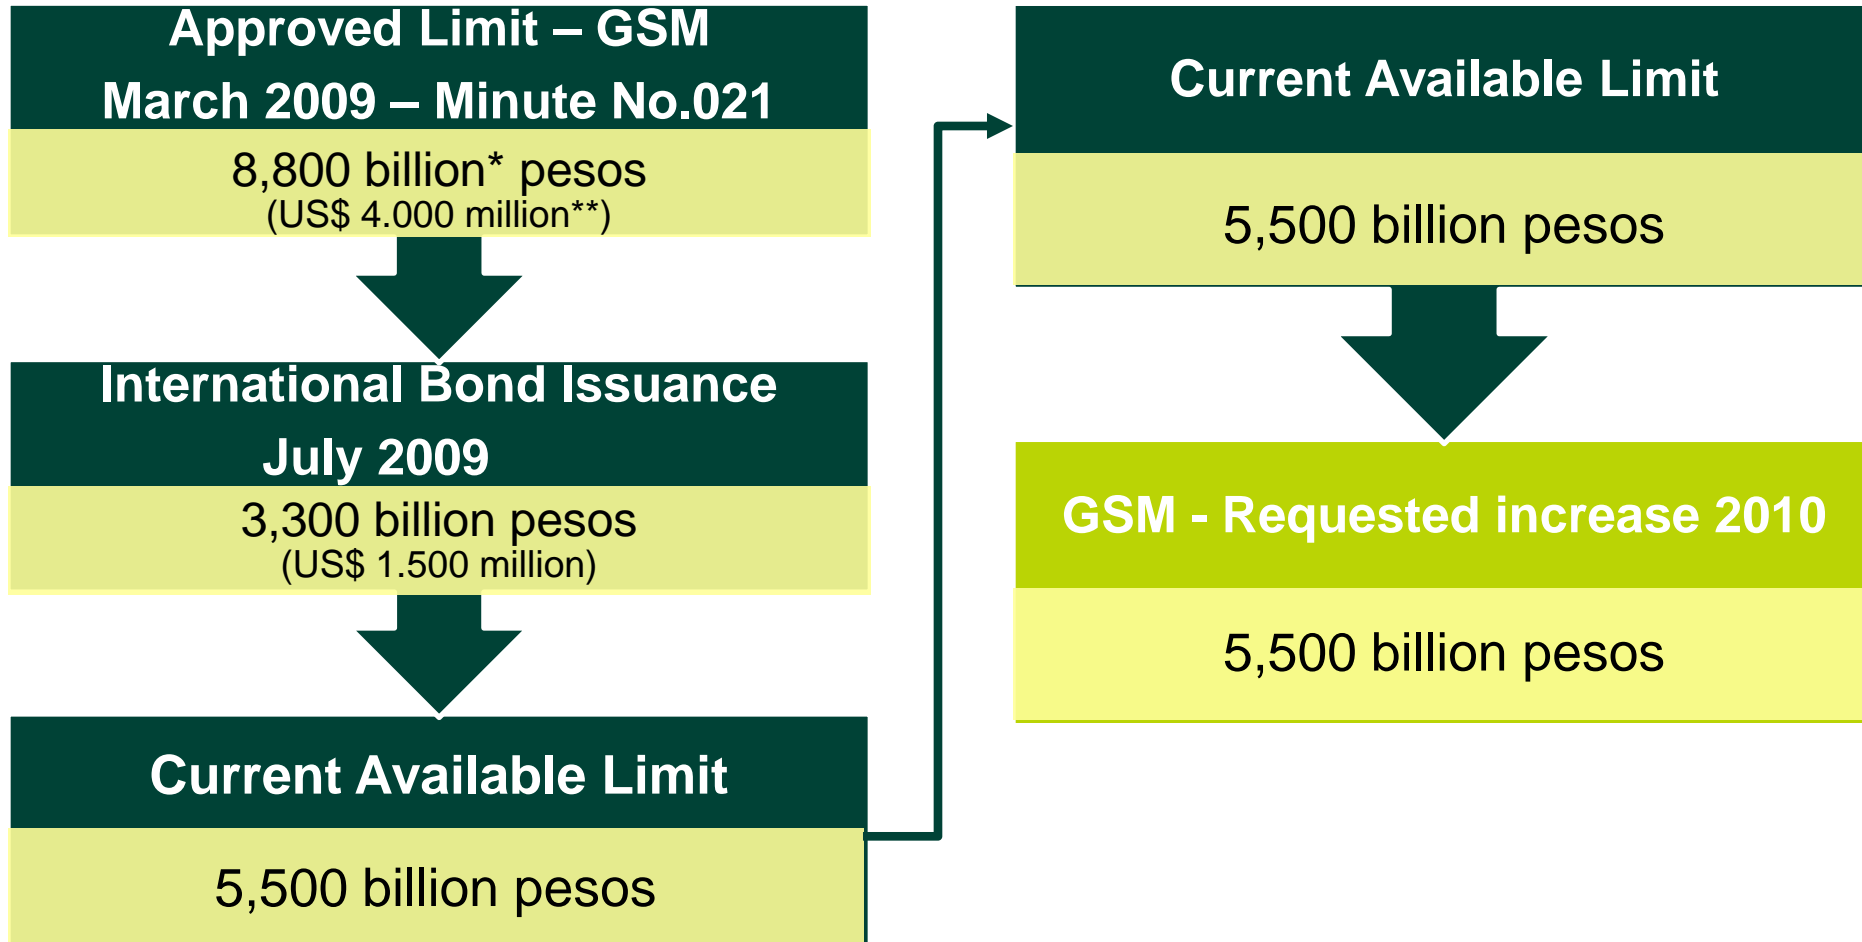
Approved Limit – GSM
March 2009 – Minute No.021

8,800 billion* pesos
(US$ 4.000 million**)

International Bond Issuance
July 2009

3,300 billion pesos
(US$ 1.500 million)

Current Available Limit

5,500 billion pesos

Current Available Limit

5,500 billion pesos

GSM - Requested increase 2010

5,500 billion pesos